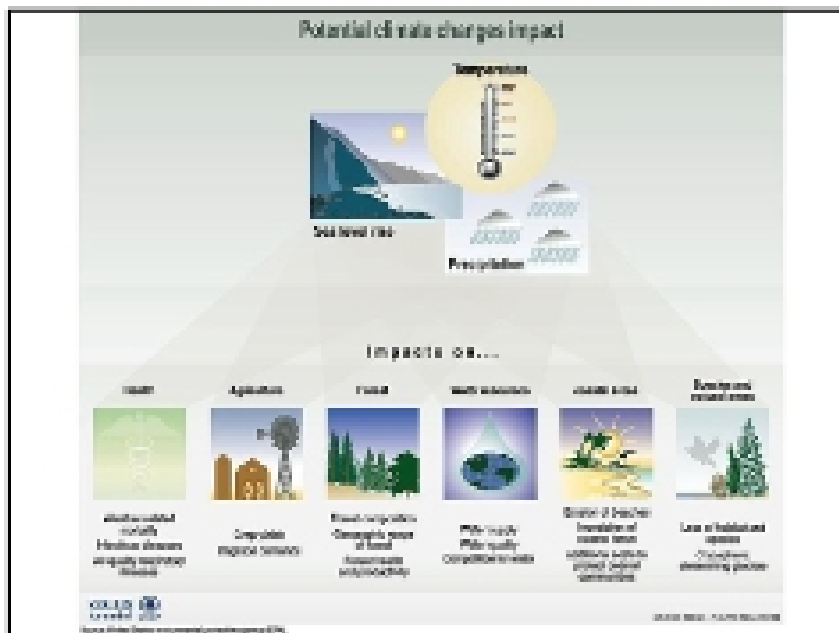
Potential climate changes impact

Temperature

Sea level rise

Precipitation

Impacts on...

Health

Agriculture

Forest

Water resources

Coastal areas

Species and natural areas

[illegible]

Crop yields
Irrigation demands

Forest composition
Geographic range of forest
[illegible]

Water supply
Water quality
Competition for water

Erosion of beaches
Inundation of coastal lands
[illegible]

Loss of habitat and species
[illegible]

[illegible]

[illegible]

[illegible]